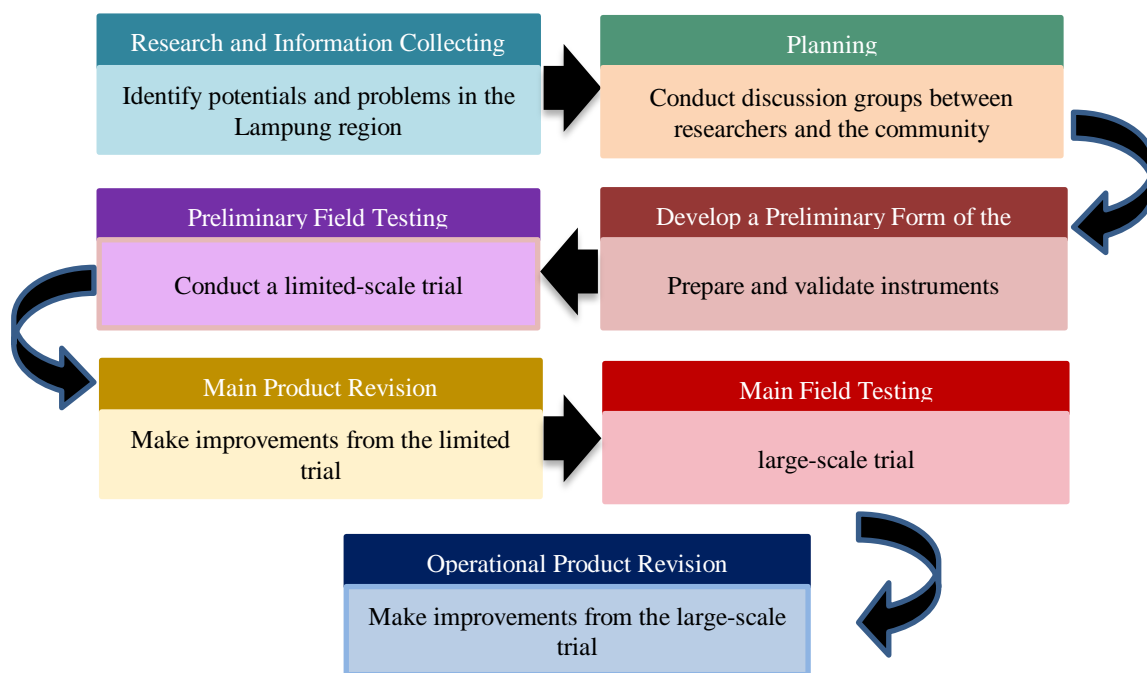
Research and Information Collecting

Identify potentials and problems in the Lampung region

Planning

Conduct discussion groups between researchers and the community

Develop a Preliminary Form of the

Prepare and validate instruments

Preliminary Field Testing

Conduct a limited-scale trial

Main Product Revision

Make improvements from the limited trial

Main Field Testing

large-scale trial

Operational Product Revision

Make improvements from the large-scale trial